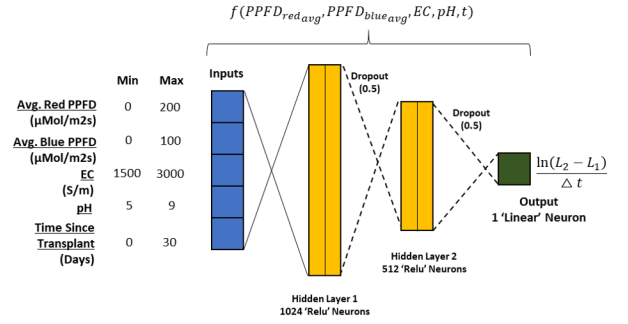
$f(PPFD_{red_{avg}}, PPFD_{blue_{avg}}, EC, pH, t)$

Inputs

| | Min | Max |
|---|---|---|
| Avg. Red PPFD (μMol/m2s) | 0 | 200 |
| Avg. Blue PPFD (μMol/m2s) | 0 | 100 |
| EC (S/m) | 1500 | 3000 |
| pH | 5 | 9 |
| Time Since Transplant (Days) | 0 | 30 |

Dropout (0.5)

Dropout (0.5)

Hidden Layer 1
1024 'Relu' Neurons

Hidden Layer 2
512 'Relu' Neurons

$\frac{\ln(L_2 - L_1)}{\triangle t}$

Output
1 'Linear' Neuron